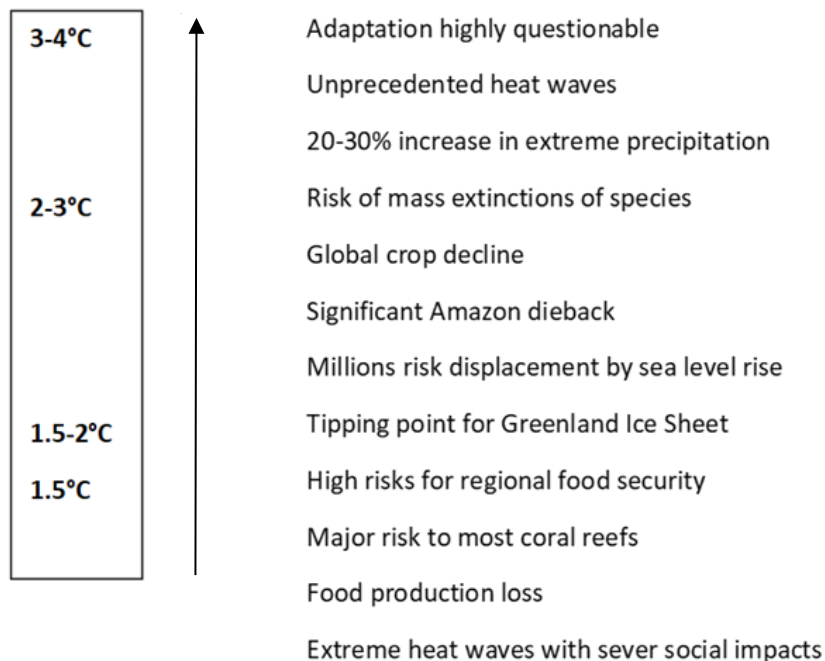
3-4°C

2-3°C

1.5-2°C

1.5°C

Adaptation highly questionable

Unprecedented heat waves

20-30% increase in extreme precipitation

Risk of mass extinctions of species

Global crop decline

Significant Amazon dieback

Millions risk displacement by sea level rise

Tipping point for Greenland Ice Sheet

High risks for regional food security

Major risk to most coral reefs

Food production loss

Extreme heat waves with sever social impacts